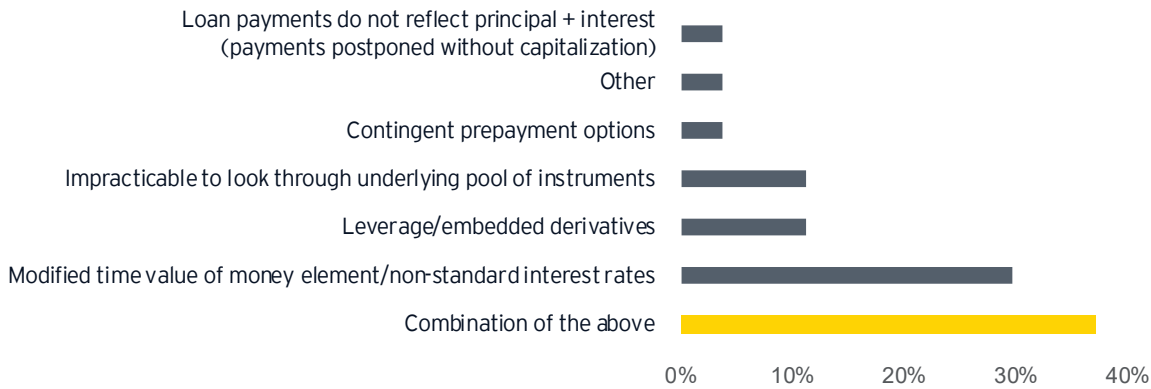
Loan payments do not reflect principal + interest (payments postponed without capitalization)

Other

Contingent prepayment options

Impracticable to look through underlying pool of instruments

Leverage/embedded derivatives

Modified time value of money element/non-standard interest rates

Combination of the above

0%
10%
20%
30%
40%